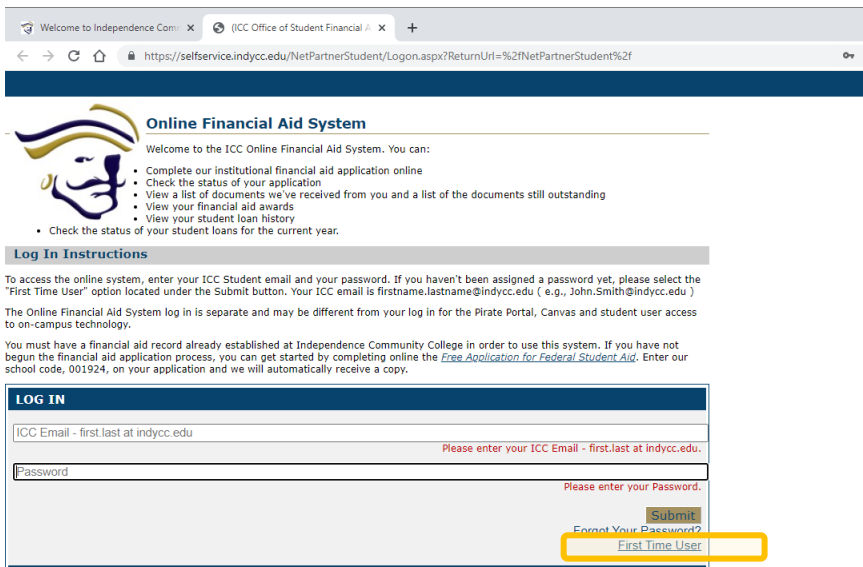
Welcome to Independence Com ×
(ICC Office of Student Financial A ×
+
https://selfservice.indycc.edu/NetPartnerStudent/Logon.aspx?ReturnUrl=%2fNetPartnerStudent%2f

Online Financial Aid System

Welcome to the ICC Online Financial Aid System. You can:

- Complete our institutional financial aid application online
- Check the status of your application
- View a list of documents we've received from you and a list of the documents still outstanding
- View your financial aid awards
- View your student loan history
- Check the status of your student loans for the current year.

Log In Instructions

To access the online system, enter your ICC Student email and your password. If you haven't been assigned a password yet, please select the "First Time User" option located under the Submit button. Your ICC email is firstname.lastname@indycc.edu ( e.g., John.Smith@indycc.edu )

The Online Financial Aid System log in is separate and may be different from your log in for the Pirate Portal, Canvas and student user access to on-campus technology.

You must have a financial aid record already established at Independence Community College in order to use this system. If you have not begun the financial aid application process, you can get started by completing online the Free Application for Federal Student Aid. Enter our school code, 001924, on your application and we will automatically receive a copy.

LOG IN

ICC Email - first.last at indycc.edu

Please enter your ICC Email - first.last at indycc.edu.

Password

Please enter your Password.

Submit

Forgot Your Password?

First Time User